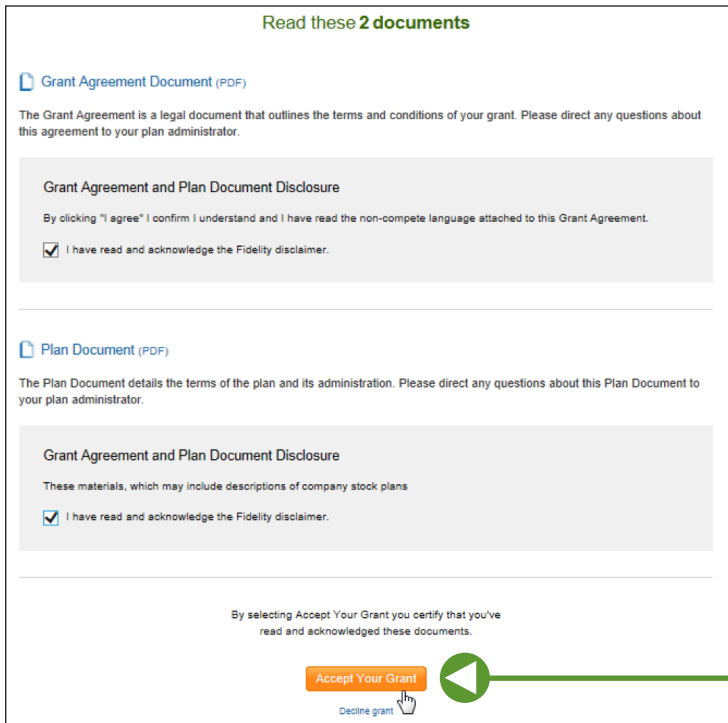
Read these **2 documents**

Grant Agreement Document (PDF)

The Grant Agreement is a legal document that outlines the terms and conditions of your grant. Please direct any questions about this agreement to your plan administrator.

Grant Agreement and Plan Document Disclosure

By clicking "I agree" I confirm I understand and I have read the non-compete language attached to this Grant Agreement.

I have read and acknowledge the Fidelity disclaimer.

Plan Document (PDF)

The Plan Document details the terms of the plan and its administration. Please direct any questions about this Plan Document to your plan administrator.

Grant Agreement and Plan Document Disclosure

These materials, which may include descriptions of company stock plans

I have read and acknowledge the Fidelity disclaimer.

By selecting Accept Your Grant you certify that you've read and acknowledged these documents.

Accept Your Grant

Decline grant